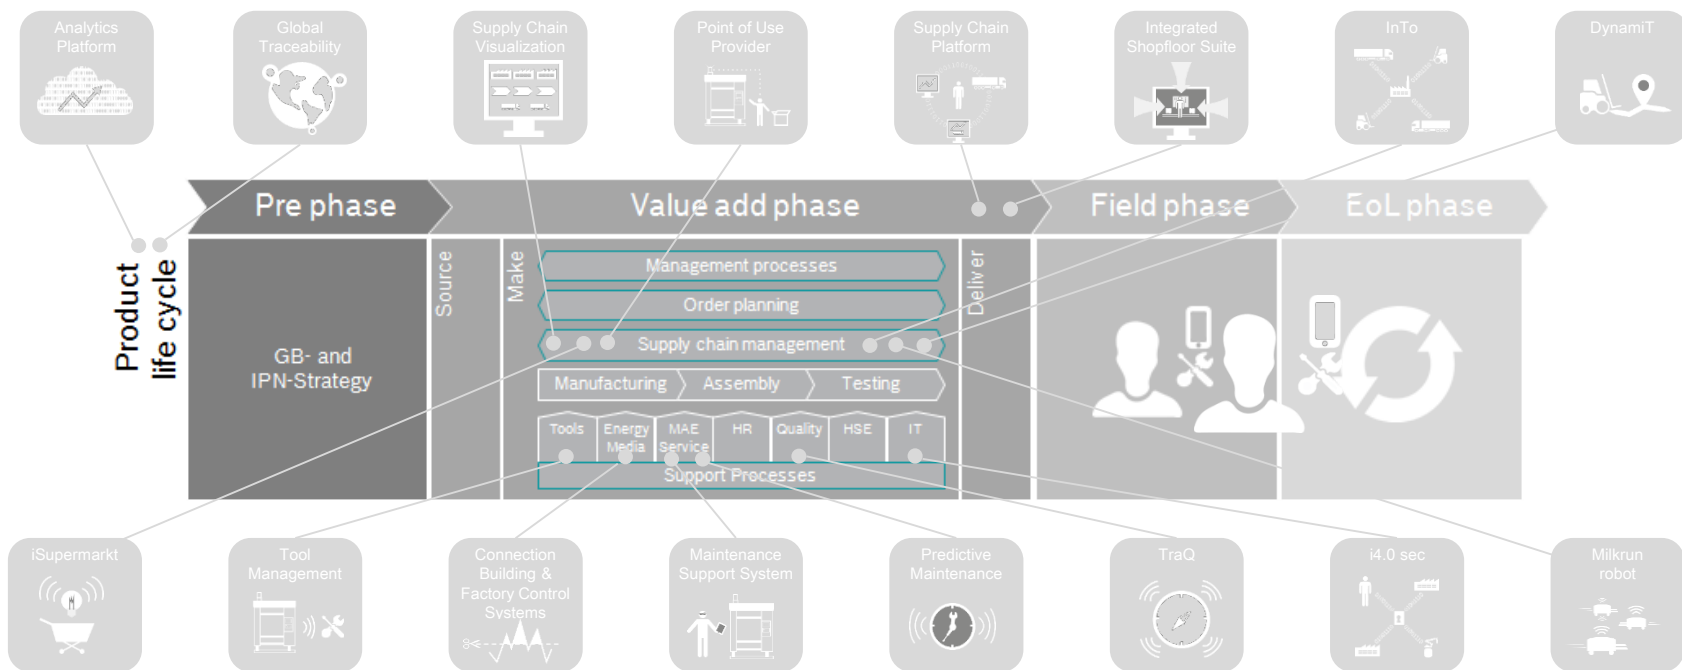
Analytics Platform

Global Traceability

Supply Chain Visualization

Point of Use Provider

Supply Chain Platform

Integrated Shopfloor Suite

InTo

DynamiT

Product life cycle

Pre phase

Value add phase

Field phase

EoL phase

GB- and IPN-Strategy

Source

Make

Deliver

Management processes

Order planning

Supply chain management

Manufacturing

Assembly

Testing

Tools

Energy Media

MAE Service

HR

Quality

HSE

IT

Support Processes

iSupermarkt

Tool Management

Connection Building & Factory Control Systems

Maintenance Support System

Predictive Maintenance

TraQ

i4.0 sec

Milkrun robot